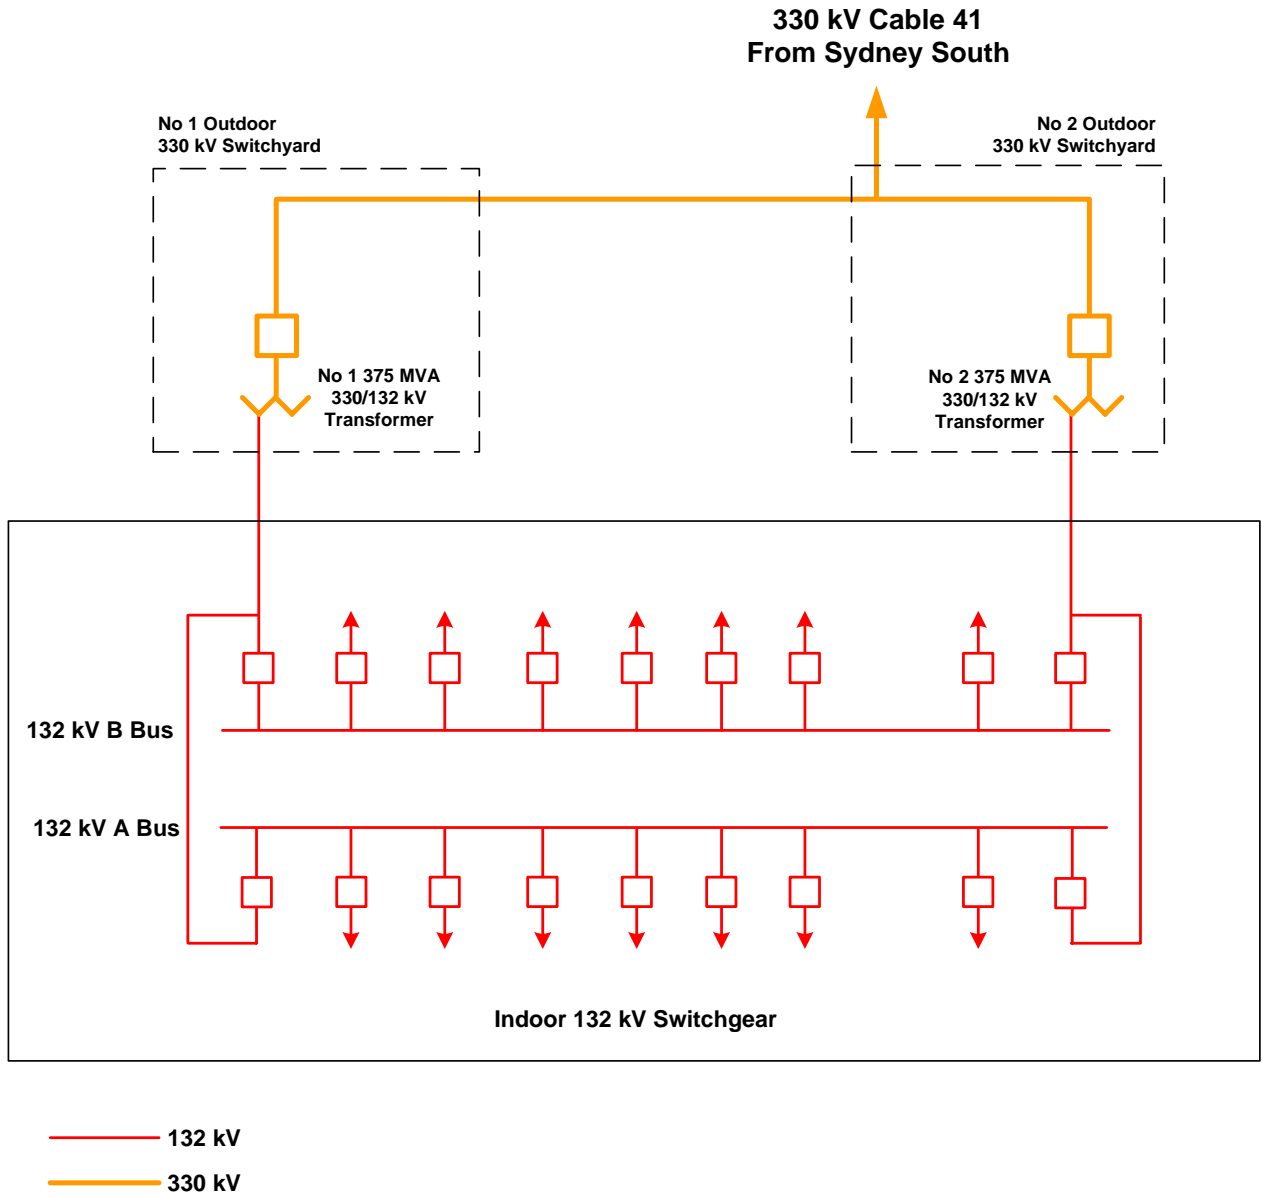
330 kV Cable 41
From Sydney South

No 1 Outdoor
330 kV Switchyard

No 2 Outdoor
330 kV Switchyard

No 1 375 MVA
330/132 kV
Transformer

No 2 375 MVA
330/132 kV
Transformer

132 kV B Bus

132 kV A Bus

Indoor 132 kV Switchgear

132 kV

330 kV